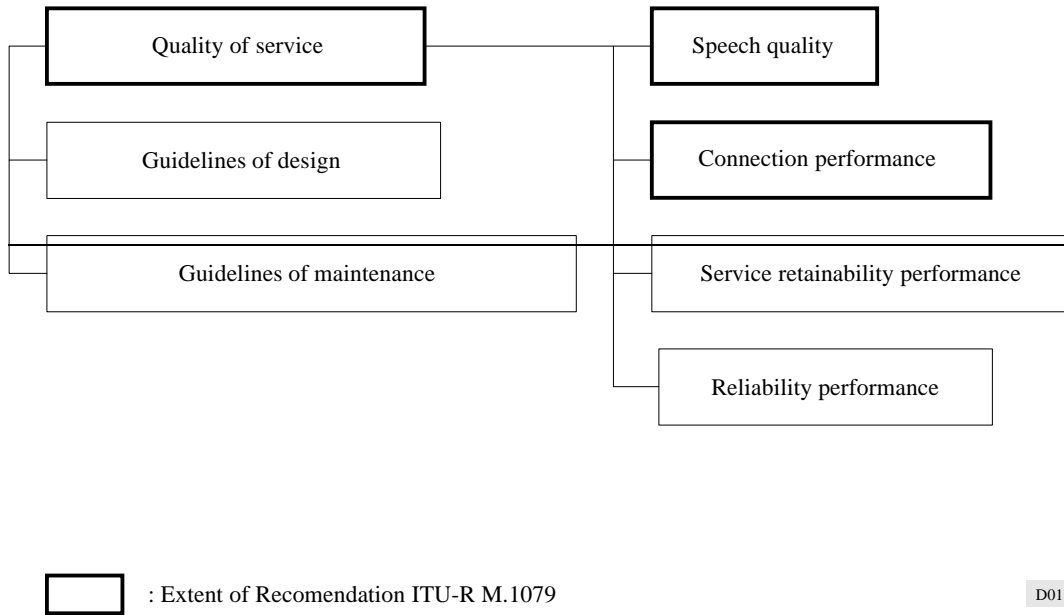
Quality of service

Speech quality

Guidelines of design

Connection performance

Guidelines of maintenance

Service retainability performance

Reliability performance

: Extent of Recomendation ITU-R M.1079

D01